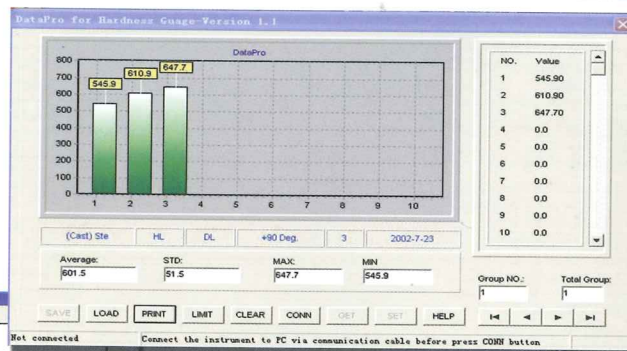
DataPro for Hardness Guage Version 1.1

DataPro

800
700
600
500
400
300
200
100
0

545.9
610.9
647.7

1 2 3 4 5 6 7 8 9 10

| NO. | Value |
|---|---|
| 1 | 545.90 |
| 2 | 610.90 |
| 3 | 647.70 |
| 4 | 0.0 |
| 5 | 0.0 |
| 6 | 0.0 |
| 7 | 0.0 |
| 8 | 0.0 |
| 9 | 0.0 |
| 10 | 0.0 |

(Cast) Ste | HL | DL | +90 Deg. | 3 | 2002-7-23

Average: 601.5
STD: 51.5
MAX: 647.7
MIN 545.9

Group NO.: 1
Total Group: 1

SAVE LOAD PRINT LIMIT CLEAR CONN GET SET HELP

Not connected
Connect the instrument to PC via communication cable before press CONN button